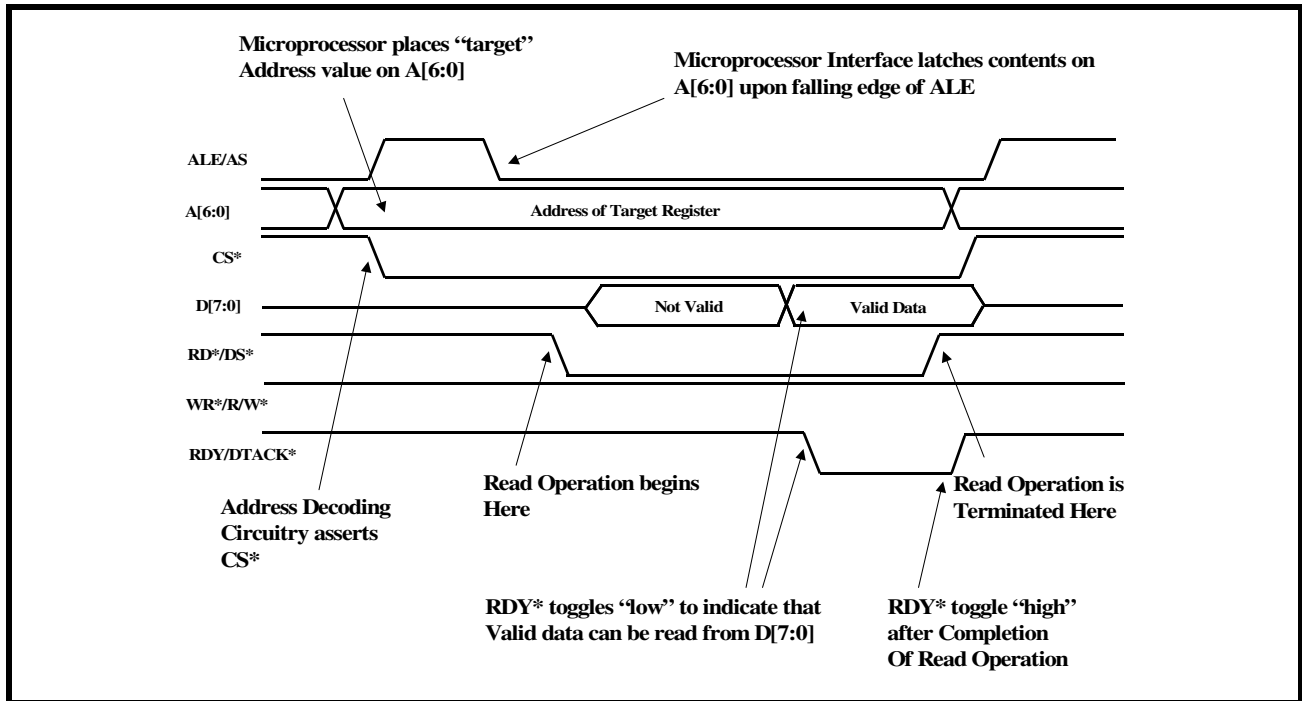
Microprocessor places "target" Address value on A[6:0]

Microprocessor Interface latches contents on A[6:0] upon falling edge of ALE

ALE/AS

A[6:0]

Address of Target Register

CS*

D[7:0]

Not Valid

Valid Data

RD*/DS*

WR*/R/W*

RDY/DTACK*

Address Decoding Circuitry asserts CS*

Read Operation begins Here

Read Operation is Terminated Here

RDY* toggles "low" to indicate that Valid data can be read from D[7:0]

RDY* toggle "high" after Completion Of Read Operation